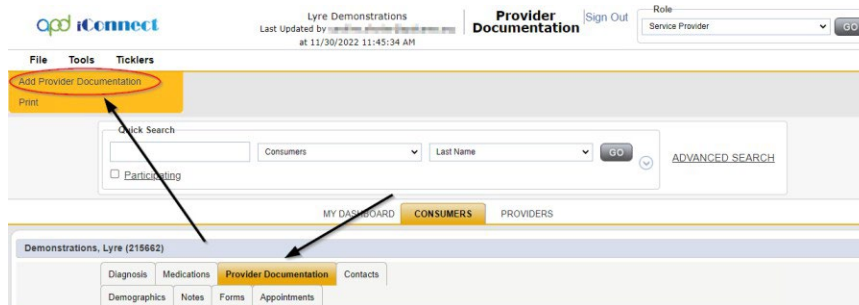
apd iConnect

Lyre Demonstrations
Last Updated by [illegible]
at 11/30/2022 11:45:34 AM

Provider Documentation

Sign Out

Role
Service Provider
GO

File Tools Ticklers

Add Provider Documentation
Print

Quick Search
Consumers
Last Name
GO
Participating
ADVANCED SEARCH

MY DASHBOARD CONSUMERS PROVIDERS

Demonstrations, Lyre (215662)

Diagnosis Medications Provider Documentation Contacts
Demographics Notes Forms Appointments